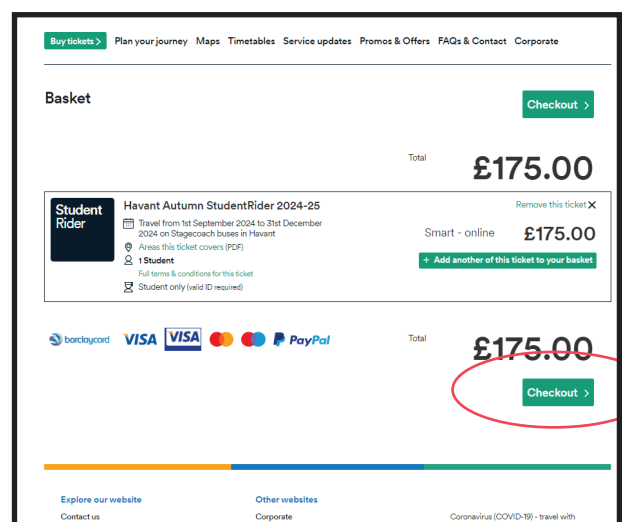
Buy tickets > Plan your journey Maps Timetables Service updates Promos & Offers FAQs & Contact Corporate

Basket

Checkout >

Total £175.00

Student Rider

Havant Autumn StudentRider 2024-25

Travel from 1st September 2024 to 31st December 2024 on Stagecoach buses in Havant

Areas this ticket covers (PDF)

1 Student

Full terms & conditions for this ticket

Student only (valid ID required)

Remove this ticket ✕

Smart - online £175.00

+ Add another of this ticket to your basket

barclaycard VISA VISA PayPal

Total £175.00

Checkout >

Explore our website

Contact us

Other websites

Corporate

Coronavirus (COVID-19) - travel with